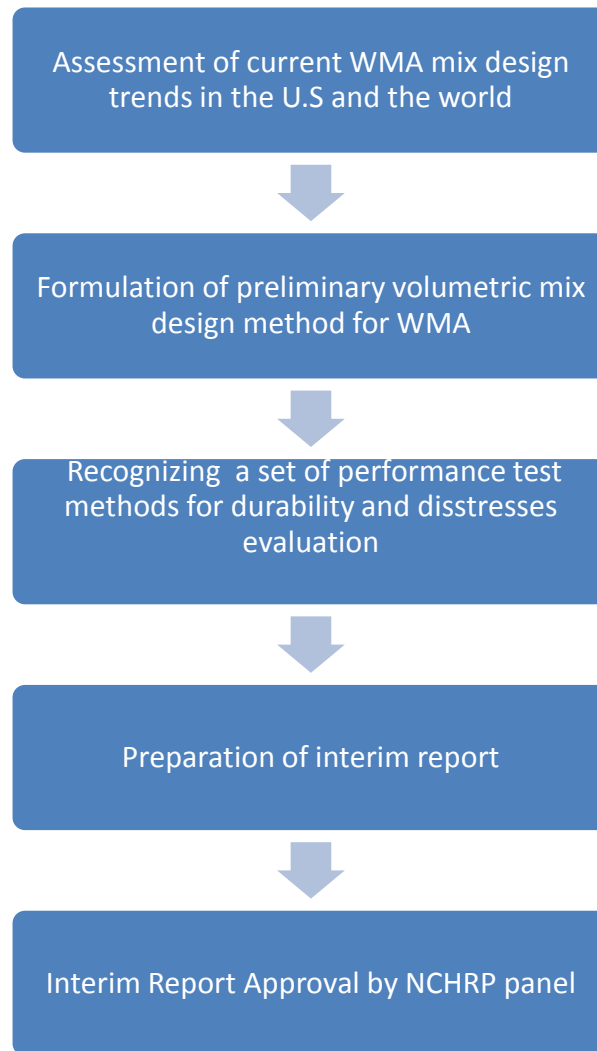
Assessment of current WMA mix design trends in the U.S and the world

Formulation of preliminary volumetric mix design method for WMA

Recognizing a set of performance test methods for durability and disstresses evaluation

Preparation of interim report

Interim Report Approval by NCHRP panel